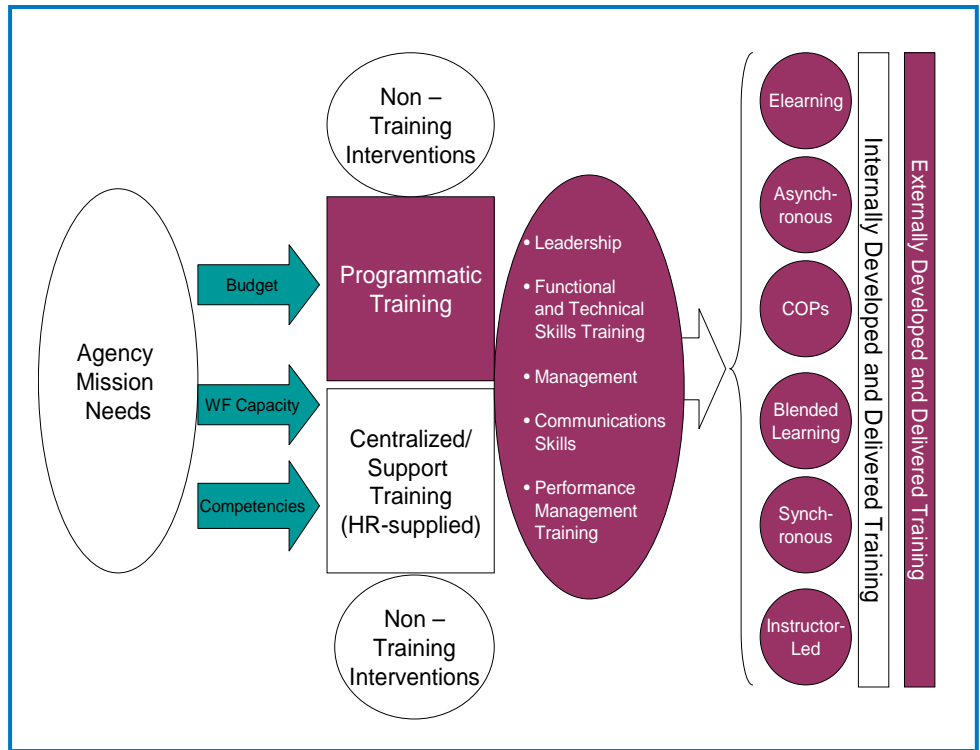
Agency Mission Needs

Budget

WF Capacity

Competencies

Non – Training Interventions

Programmatic Training

Centralized/ Support Training (HR-supplied)

Non – Training Interventions

• Leadership
• Functional and Technical Skills Training
• Management
• Communications Skills
• Performance Management Training

Elearning

Asynch-ronous

COPs

Blended Learning

Synch-ronous

Instructor-Led

Internally Developed and Delivered Training

Externally Developed and Delivered Training